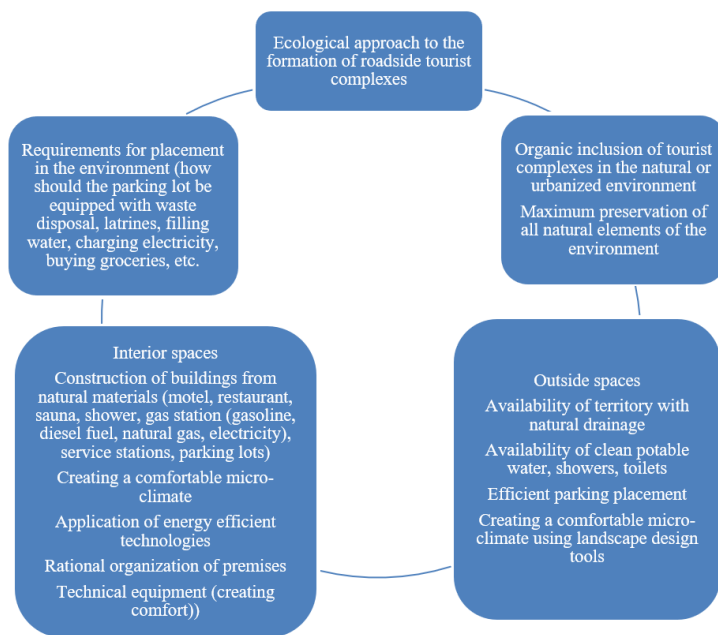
Ecological approach to the formation of roadside tourist complexes

Organic inclusion of tourist complexes in the natural or urbanized environment

Maximum preservation of all natural elements of the environment

Outside spaces

Availability of territory with natural drainage

Availability of clean potable water, showers, toilets

Efficient parking placement

Creating a comfortable microclimate using landscape design tools

Interior spaces

Construction of buildings from natural materials (motel, restaurant, sauna, shower, gas station (gasoline, diesel fuel, natural gas, electricity), service stations, parking lots)

Creating a comfortable microclimate

Application of energy efficient technologies

Rational organization of premises

Technical equipment (creating comfort))

Requirements for placement in the environment (how should the parking lot be equipped with waste disposal, latrines, filling water, charging electricity, buying groceries, etc.